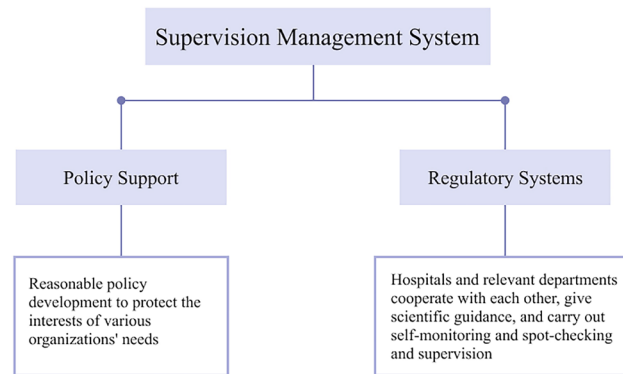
Supervision Management System

Policy Support

Regulatory Systems

Reasonable policy development to protect the interests of various organizations' needs

Hospitals and relevant departments cooperate with each other, give scientific guidance, and carry out self-monitoring and spot-checking and supervision